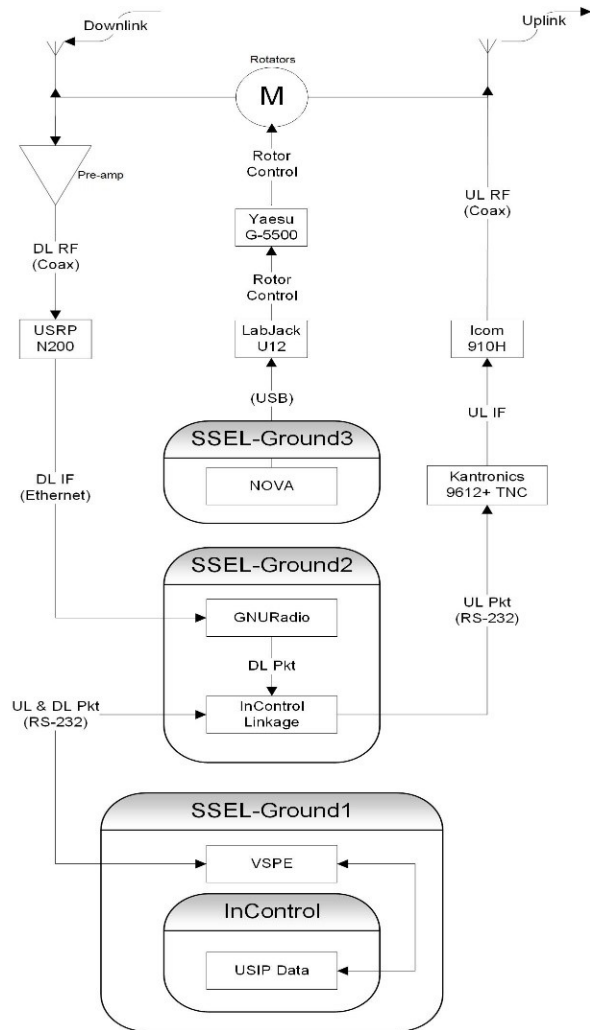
Downlink

Uplink

Rotators

M

Pre-amp

Rotor Control

Yaesu G-5500

Rotor Control

UL RF (Coax)

DL RF (Coax)

USRP N200

LabJack U12

Icom 910H

(USB)

UL IF

SSEL-Ground3

NOVA

Kantronics 9612+ TNC

DL IF (Ethernet)

SSEL-Ground2

GNURadio

UL Pkt (RS-232)

DL Pkt

UL & DL Pkt (RS-232)

InControl Linkage

SSEL-Ground1

VSPE

InControl

USIP Data